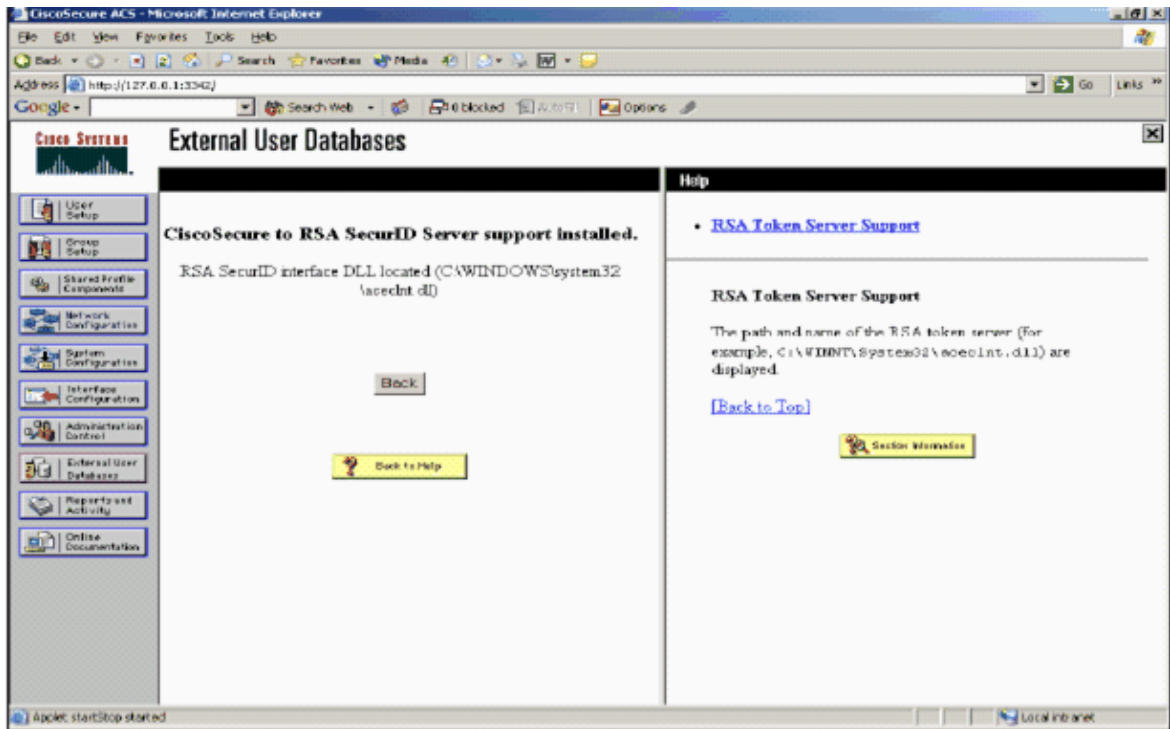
CiscoSecure ACS - Microsoft Internet Explorer

File Edit View Favorites Tools Help

Back Search Favorites Media

Address http://127.0.0.1:3342/

Go Links »

Google - Search Web 0 blocked AutoFill Options

Cisco Systems

External User Databases

User Setup

Group Setup

Shared Profile Components

Network Configuration

System Configuration

Interface Configuration

Administration Control

External User Databases

Reports and Activity

Online Documentation

CiscoSecure to RSA SecurID Server support installed.

RSA SecurID interface DLL located (C:\WINDOWS\system32\aceclnt.dll)

Back

Back to Help

Help

• RSA Token Server Support

RSA Token Server Support

The path and name of the RSA token server (for example, C:\WINNT\System32\aceclnt.dll) are displayed.

[Back to Top]

Section Information

Applet startStop started

Local intranet